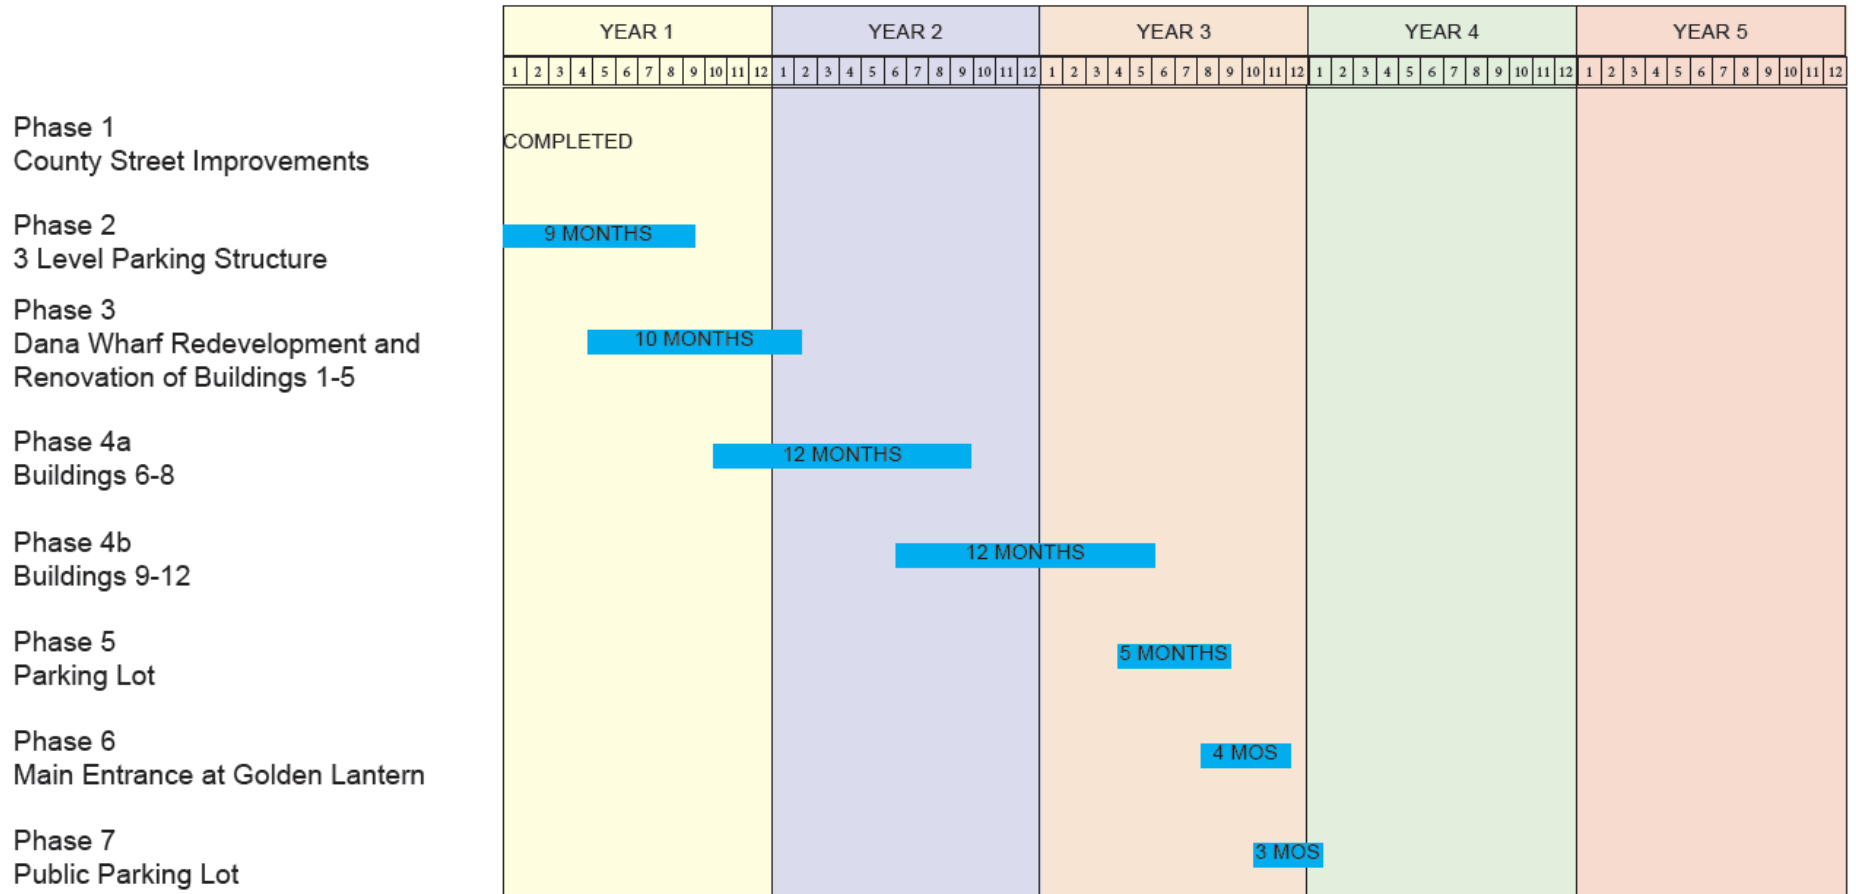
| | YEAR 1 | YEAR 2 | YEAR 3 | YEAR 4 | YEAR 5 |
|---|---|---|---|---|---|
| | 1 2 3 4 5 6 7 8 9 10 11 12 | 1 2 3 4 5 6 7 8 9 10 11 12 | 1 2 3 4 5 6 7 8 9 10 11 12 | 1 2 3 4 5 6 7 8 9 10 11 12 | 1 2 3 4 5 6 7 8 9 10 11 12 |
| Phase 1 County Street Improvements | COMPLETED | | | | |
| Phase 2 3 Level Parking Structure | 9 MONTHS | | | | |
| Phase 3 Dana Wharf Redevelopment and Renovation of Buildings 1-5 | 10 MONTHS | | | | |
| Phase 4a Buildings 6-8 | 12 MONTHS | | | | |
| Phase 4b Buildings 9-12 | | 12 MONTHS | | | |
| Phase 5 Parking Lot | | | 5 MONTHS | | |
| Phase 6 Main Entrance at Golden Lantern | | | 4 MOS | | |
| Phase 7 Public Parking Lot | | | 3 MOS | | |